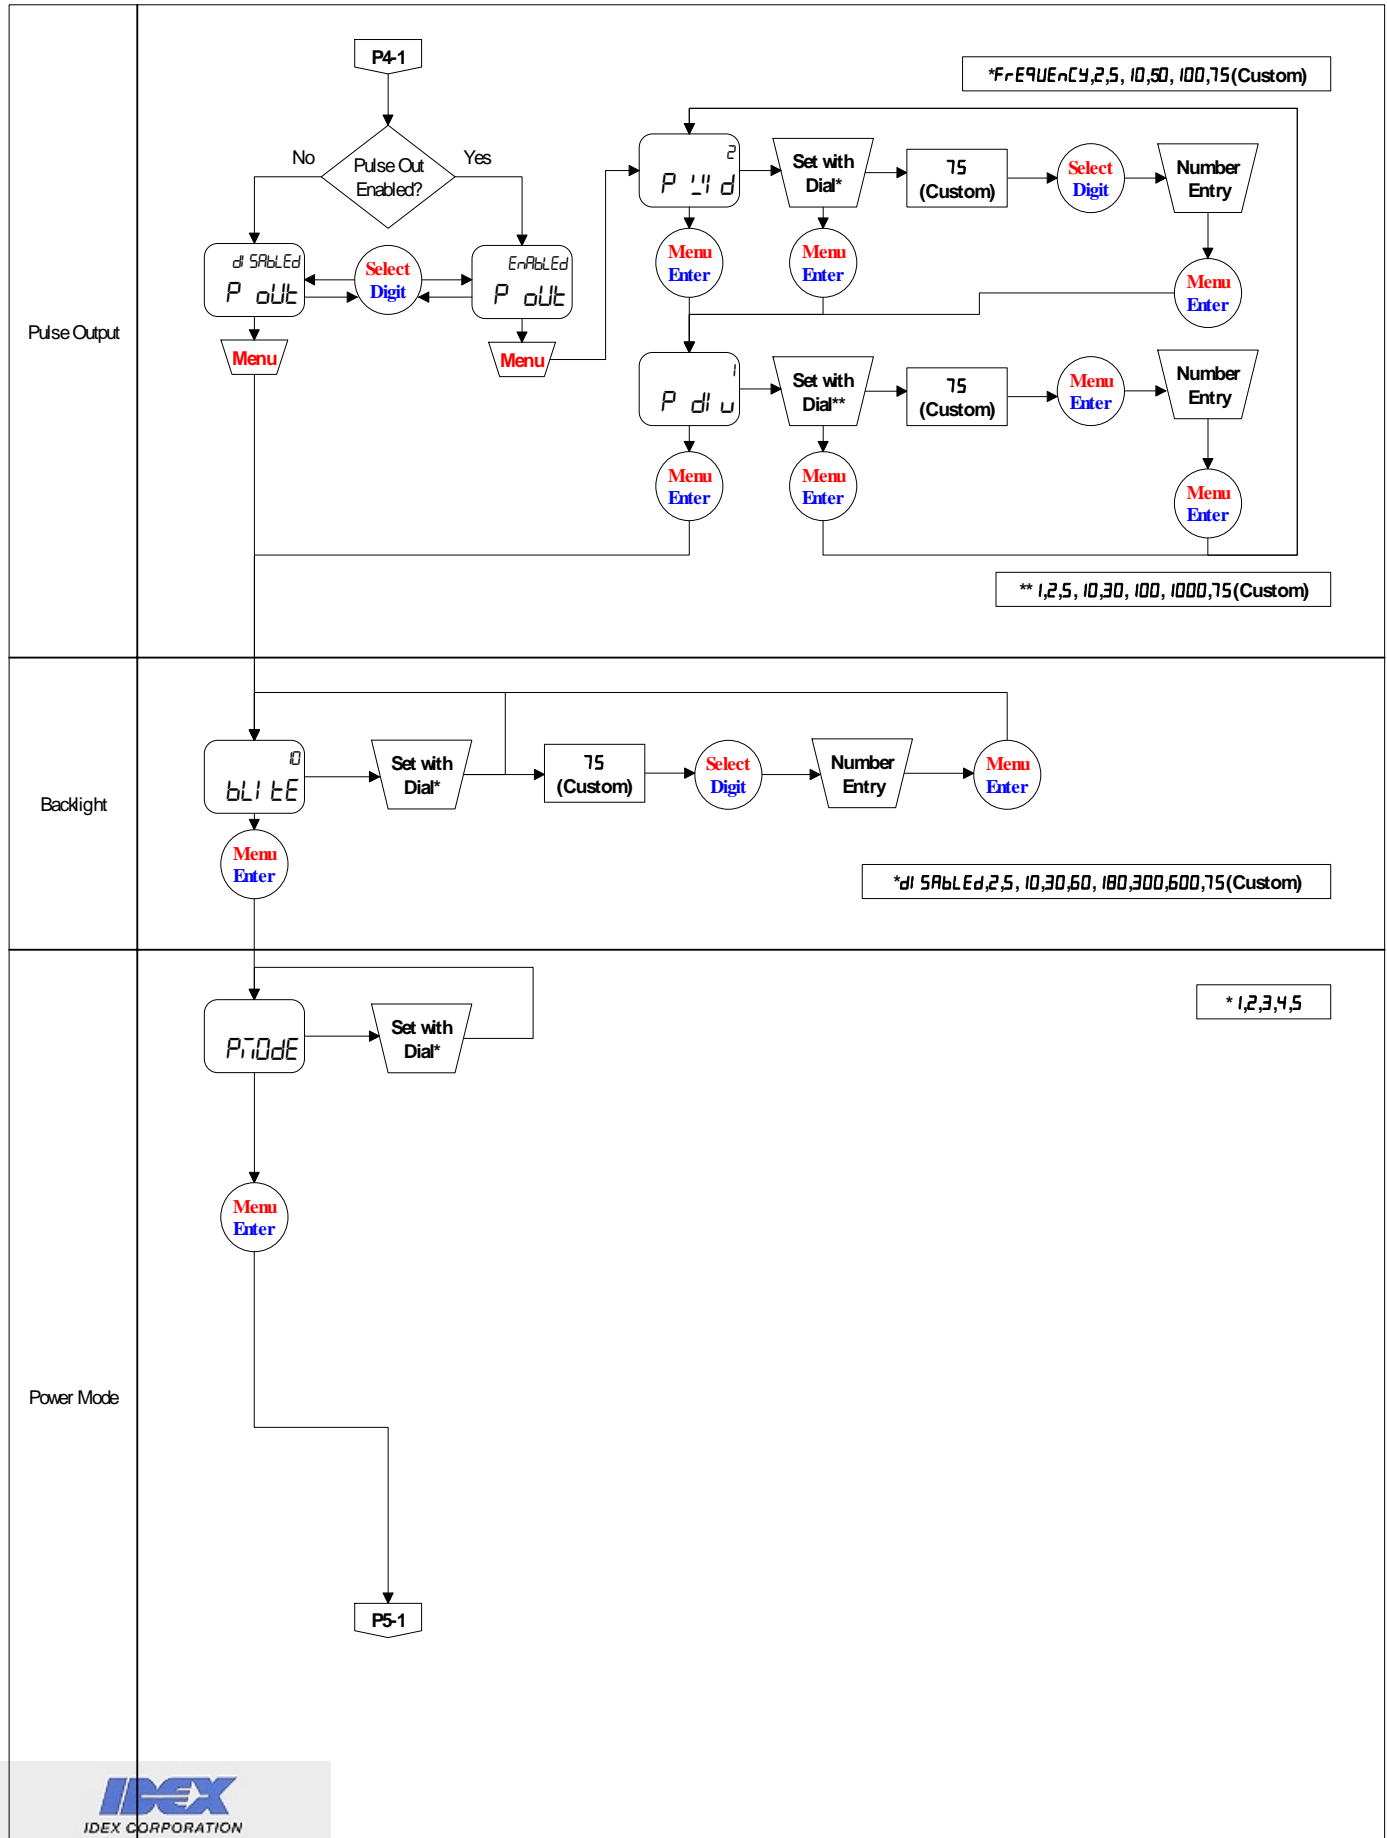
Pulse Output

P4-1

Pulse Out Enabled?

No

Yes

dI SAbLEd
P oUt

Select
Digit

EnAbLEd
P oUt

Menu

Menu

*FrEqUEnCY,2,5, 10,50, 100,75(Custom)

2
P WId

Set with Dial*

75 (Custom)

Select
Digit

Number Entry

Menu
Enter

Menu
Enter

Menu
Enter

1
P dI u

Set with Dial**

75 (Custom)

Menu
Enter

Number Entry

Menu
Enter

Menu
Enter

Menu
Enter

** 1,2,5, 10,30, 100, 1000,75(Custom)

Backlight

10
bLI tE

Set with Dial*

75 (Custom)

Select
Digit

Number Entry

Menu
Enter

Menu
Enter

*dI SAbLEd,2,5, 10,30,60, 180,300,600,75(Custom)

Power Mode

PMOdE

Set with Dial*

* 1,2,3,4,5

Menu
Enter

P5-1

IDEX
IDEX CORPORATION